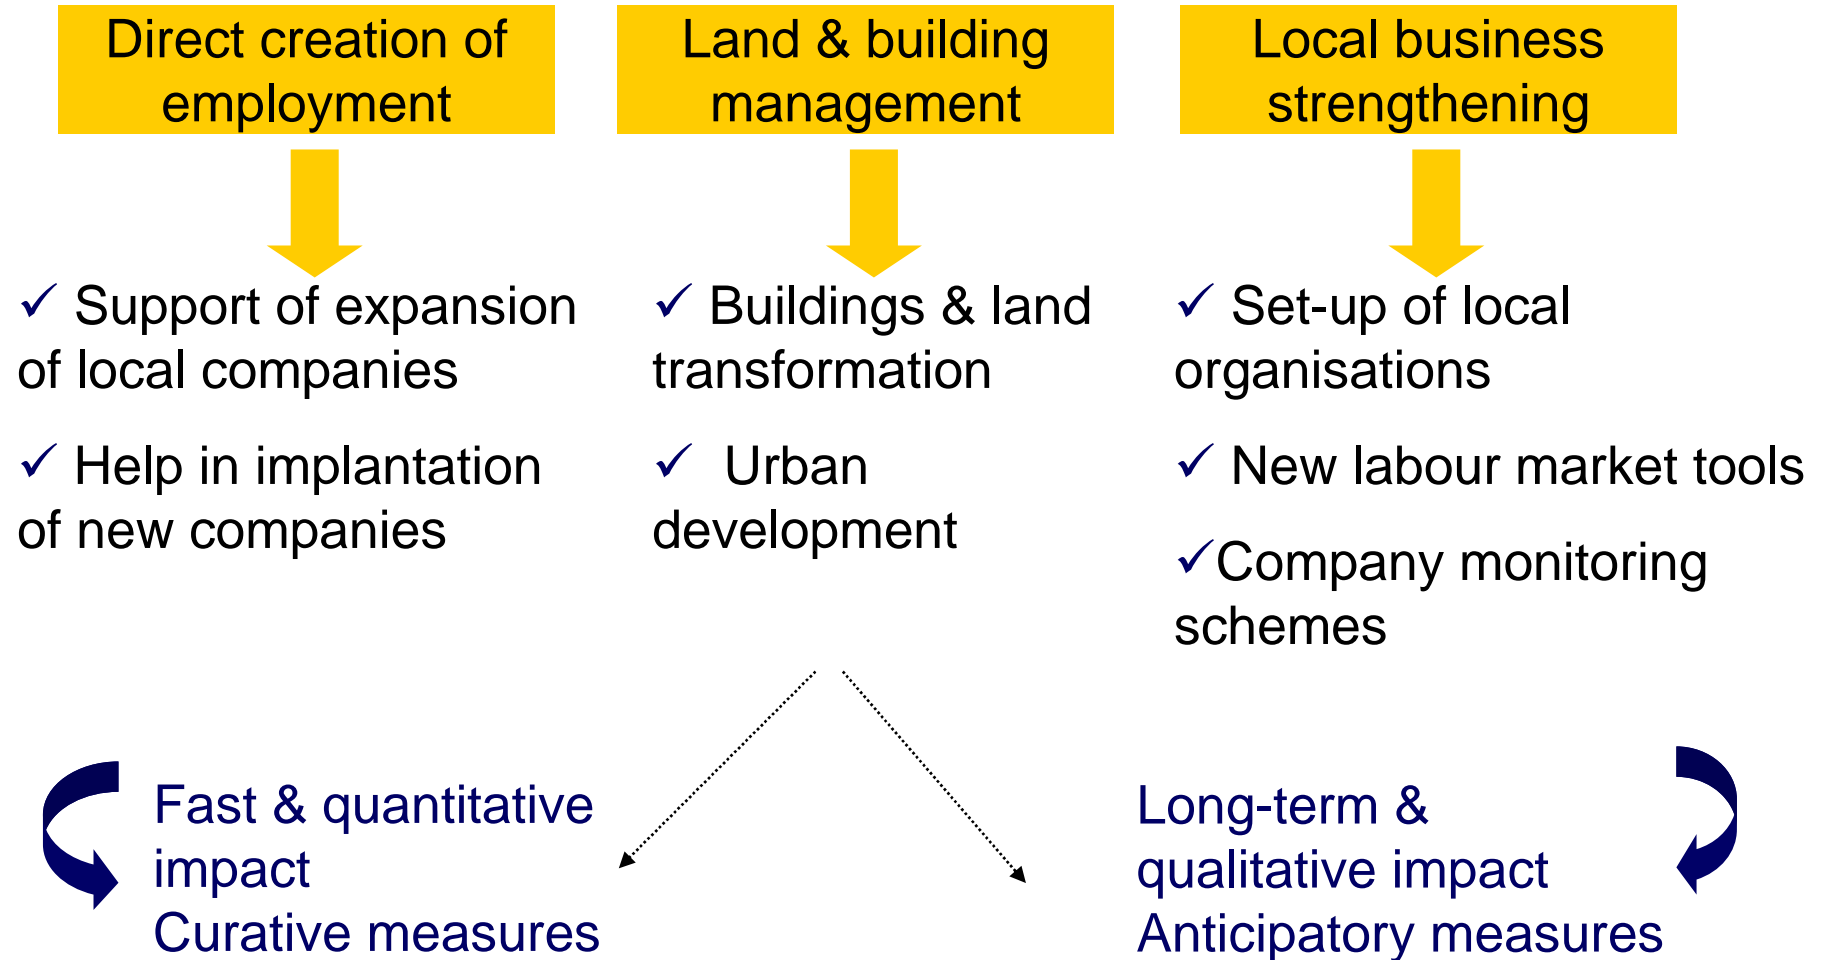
Direct creation of employment

✓ Support of expansion of local companies

✓ Help in implantation of new companies

Land & building management

✓ Buildings & land transformation

✓ Urban development

Local business strengthening

✓ Set-up of local organisations

✓ New labour market tools

✓Company monitoring schemes

Fast & quantitative impact
Curative measures

Long-term & qualitative impact
Anticipatory measures